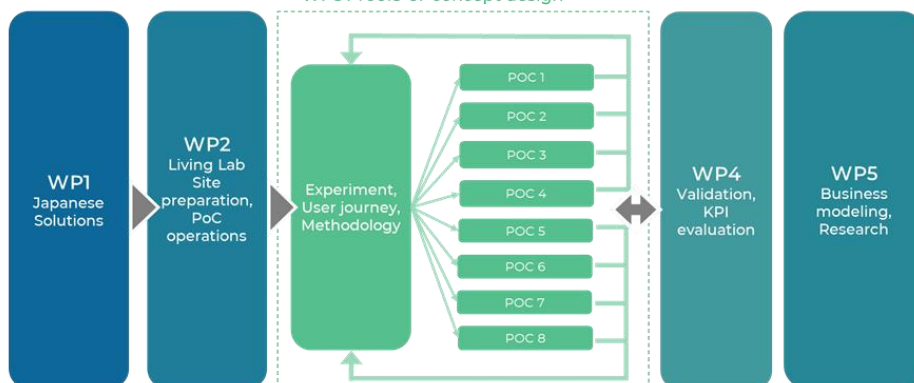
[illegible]

WP1
Japanese Solutions

WP2
Living Lab Site preparation, PoC operations

Experiment, User journey, Methodology

POC 1

POC 2

POC 3

POC 4

POC 5

POC 6

POC 7

POC 8

WP4
Validation, KPI evaluation

WP5
Business modeling, Research